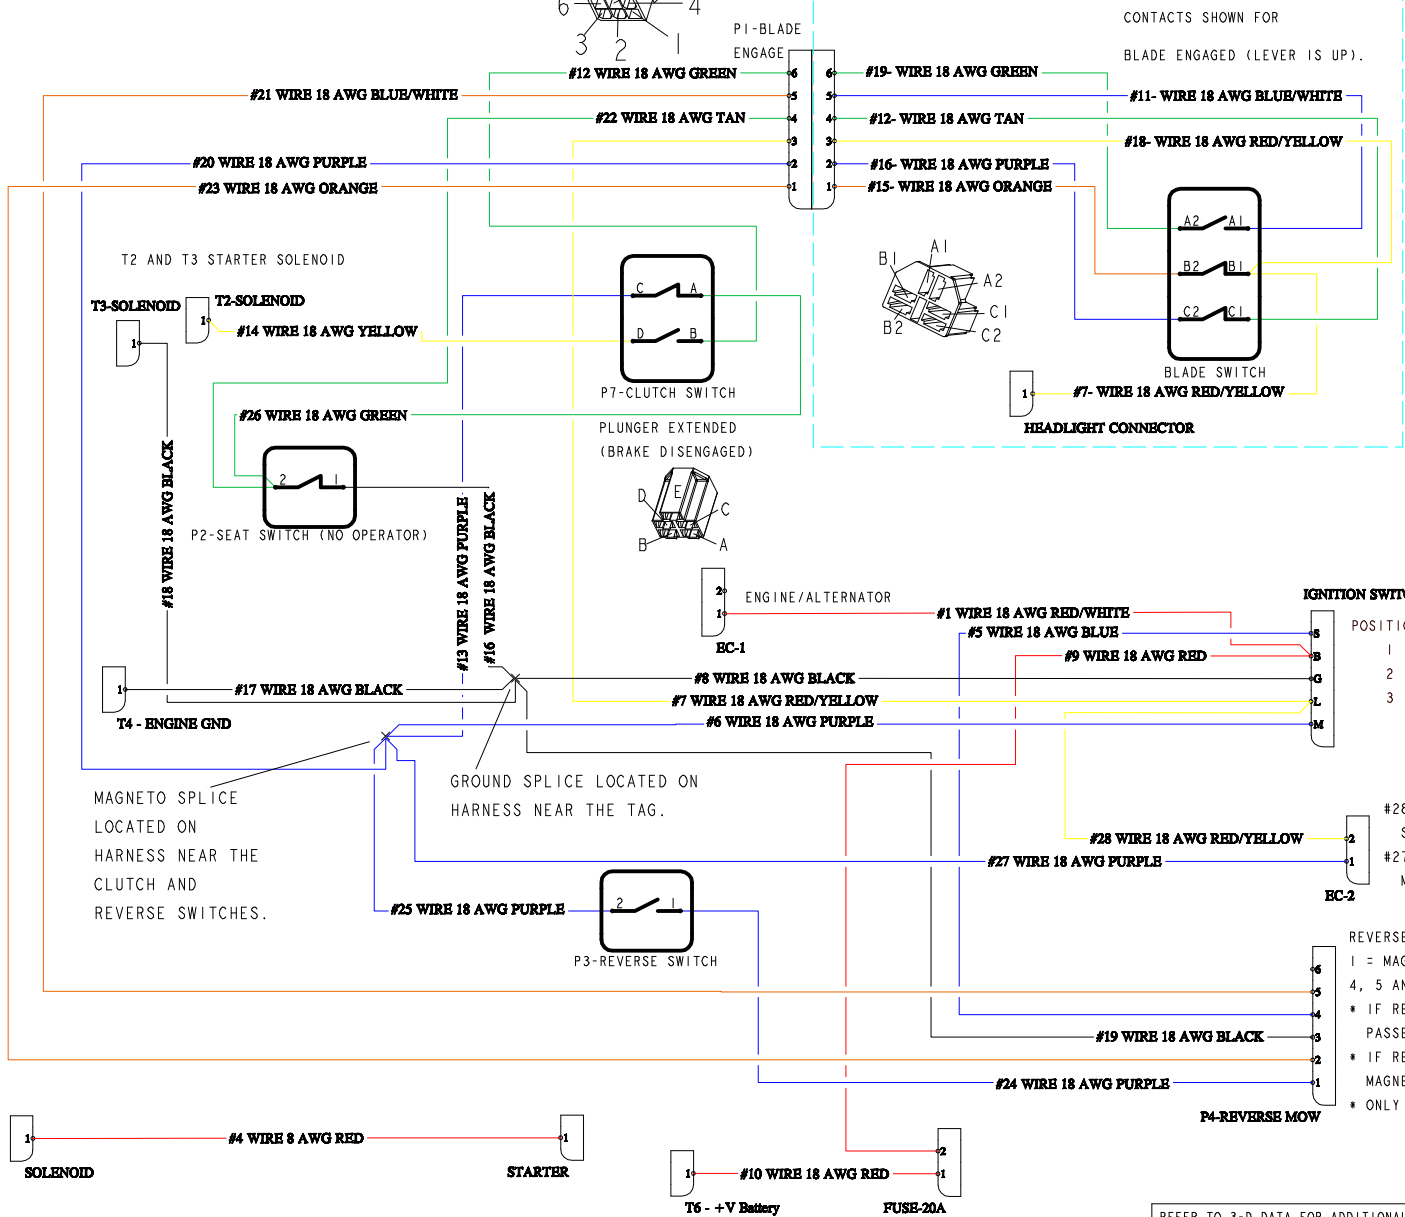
6 4
3 2 1
P1-BLADE ENGAGE
CONTACTS SHOWN FOR
BLADE ENGAGED (LEVER IS UP).
#12 WIRE 18 AWG GREEN
#21 WIRE 18 AWG BLUE/WHITE
#22 WIRE 18 AWG TAN
#20 WIRE 18 AWG PURPLE
#23 WIRE 18 AWG ORANGE
6 5 4 3 2 1
6 5 4 3 2 1
#19- WIRE 18 AWG GREEN
#11- WIRE 18 AWG BLUE/WHITE
#12- WIRE 18 AWG TAN
#18- WIRE 18 AWG RED/YELLOW
#16- WIRE 18 AWG PURPLE
#15- WIRE 18 AWG ORANGE
T2 AND T3 STARTER SOLENOID
T3-SOLENOID
T2-SOLENOID
1
1
#14 WIRE 18 AWG YELLOW
C A
D B
P7-CLUTCH SWITCH
B1 A1
A2
C1
B2 C2
A2 A1
B2 B1
C2 C1
BLADE SWITCH
1
#7- WIRE 18 AWG RED/YELLOW
HEADLIGHT CONNECTOR
#26 WIRE 18 AWG GREEN
PLUNGER EXTENDED
(BRAKE DISENGAGED)
2 1
P2-SEAT SWITCH (NO OPERATOR)
#18 WIRE 18 AWG BLACK
#13 WIRE 18 AWG PURPLE
#16 WIRE 18 AWG BLACK
D E C
B A
2
1
ENGINE/ALTERNATOR
EC-1
IGNITION SWIT
POSITIO
1
2
3
#1 WIRE 18 AWG RED/WHITE
#5 WIRE 18 AWG BLUE
#9 WIRE 18 AWG RED
S B G L M
1
#17 WIRE 18 AWG BLACK
T4 - ENGINE GND
#8 WIRE 18 AWG BLACK
#7 WIRE 18 AWG RED/YELLOW
#6 WIRE 18 AWG PURPLE
MAGNETO SPLICE LOCATED ON HARNESS NEAR THE CLUTCH AND REVERSE SWITCHES.
GROUND SPLICE LOCATED ON HARNESS NEAR THE TAG.
#28
#27
#28 WIRE 18 AWG RED/YELLOW
#27 WIRE 18 AWG PURPLE
2
1
EC-2
#25 WIRE 18 AWG PURPLE
2 1
P3-REVERSE SWITCH
REVERSE
1 = MAG
4, 5 AN
* IF RE
PASSE
* IF RE
MAGNE
* ONLY
6 5 4 3 2 1
#19 WIRE 18 AWG BLACK
#24 WIRE 18 AWG PURPLE
P4-REVERSE MOW
1
#4 WIRE 8 AWG RED
1
SOLENOID
STARTER
1
#10 WIRE 18 AWG RED
2
1
T6 - +V Battery
FUSE-20A
REFER TO 3-D DATA FOR ADDITIONAL